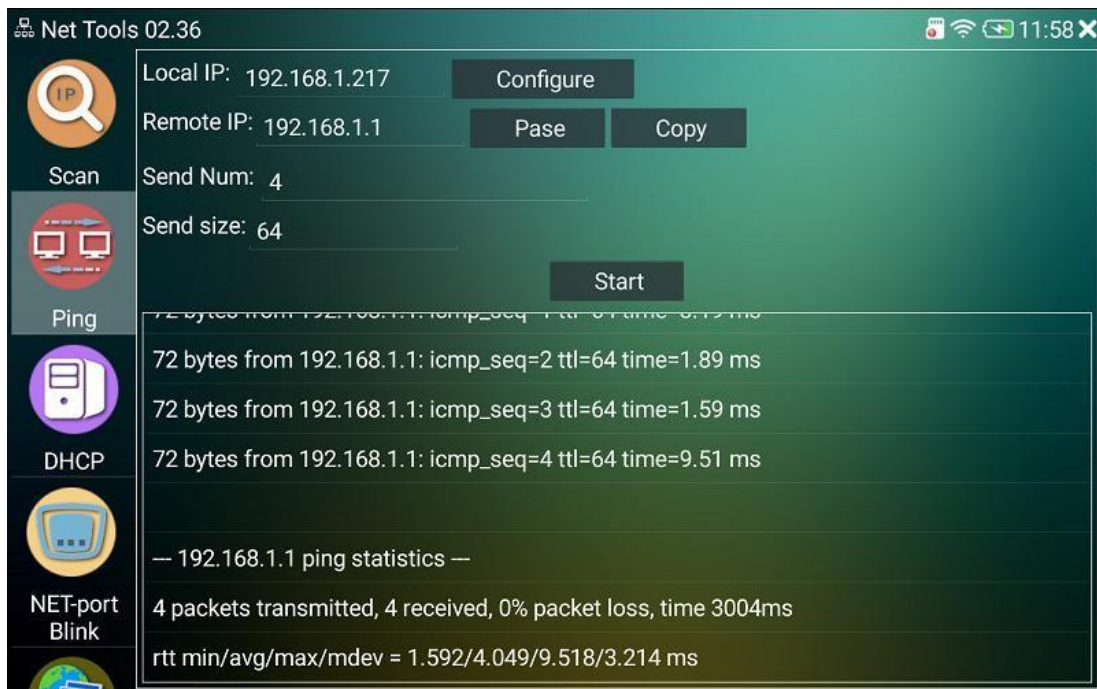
Net Tools 02.36

11:58

IP

Scan

Ping

DHCP

NET-port Blink

Local IP: 192.168.1.217

Configure

Remote IP: 192.168.1.1

Pase

Copy

Send Num: 4

Send size: 64

Start

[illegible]

72 bytes from 192.168.1.1: icmp_seq=2 ttl=64 time=1.89 ms

72 bytes from 192.168.1.1: icmp_seq=3 ttl=64 time=1.59 ms

72 bytes from 192.168.1.1: icmp_seq=4 ttl=64 time=9.51 ms

--- 192.168.1.1 ping statistics ---

4 packets transmitted, 4 received, 0% packet loss, time 3004ms

rtt min/avg/max/mdev = 1.592/4.049/9.518/3.214 ms